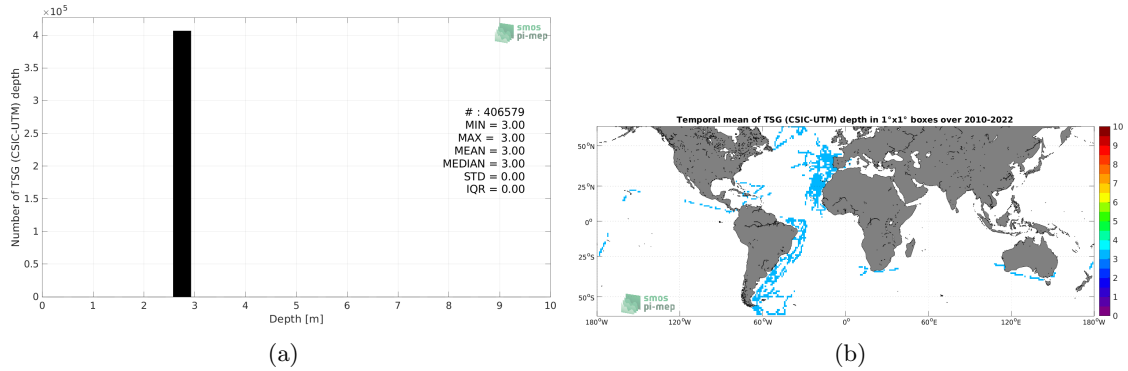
$\times 10^5$

4
3.5
3
2.5
2
1.5
1
0.5
0

Number of TSG (CSIC-UTM) depth

smos
pi-mep

# : 406579
MIN = 3.00
MAX = 3.00
MEAN = 3.00
MEDIAN = 3.00
STD = 0.00
IQR = 0.00

0 1 2 3 4 5 6 7 8 9 10
Depth [m]

(a)

Temporal mean of TSG (CSIC-UTM) depth in 1°x1° boxes over 2010-2022

50°N
25°N
0°
25°S
50°S

180°W 120°W 60°W 0° 60°E 120°E 180°W

smos
pi-mep

10
9
8
7
6
5
4
3
2
1
0

(b)